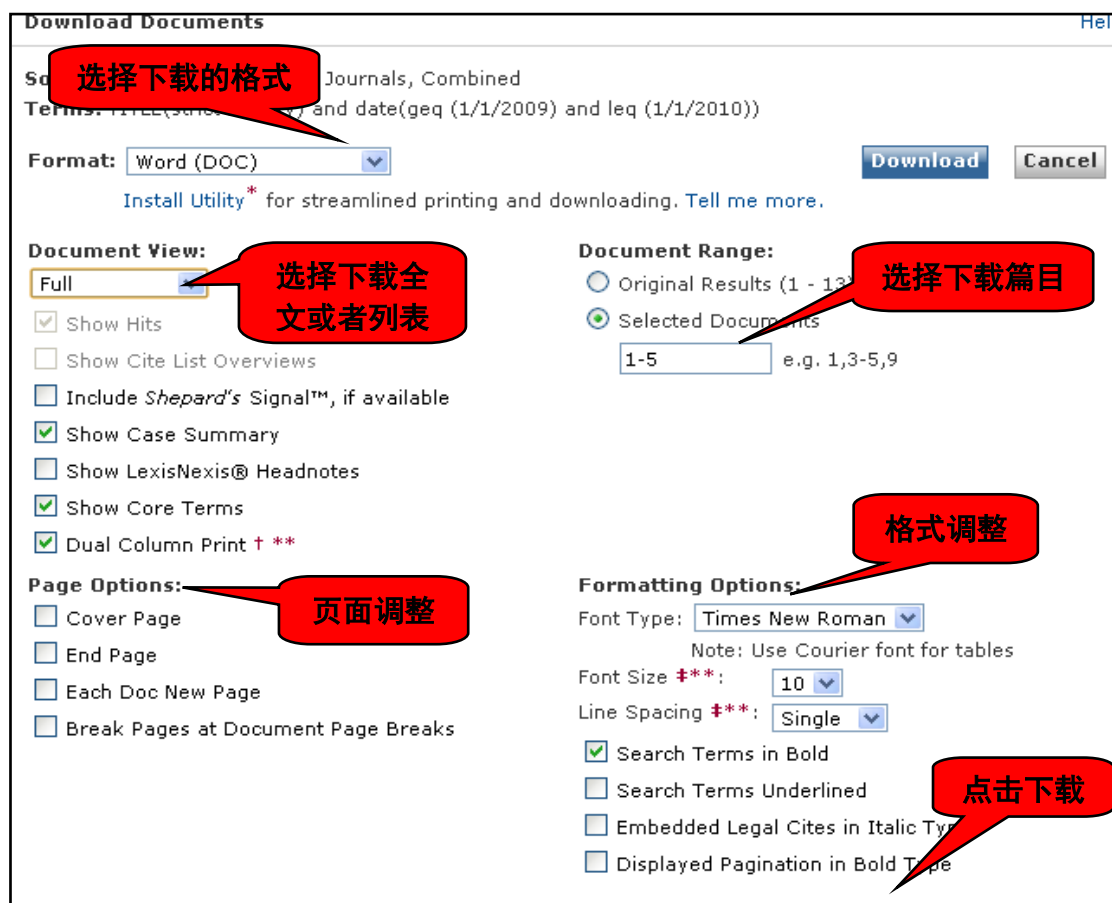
Download Documents

He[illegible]

So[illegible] Journals, Combined

Terms: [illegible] and date(geq (1/1/2009) and leq (1/1/2010))

选择下载的格式

Format: Word (DOC)

Download Cancel

Install Utility* for streamlined printing and downloading. Tell me more.

Document View:

Full

选择下载全文或者列表

Show Hits

Show Cite List Overviews

Include Shepard's Signal™, if available

Show Case Summary

Show LexisNexis® Headnotes

Show Core Terms

Dual Column Print † **

Document Range:

Original Results (1 - 13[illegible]

选择下载篇目

Selected Documents

1-5 e.g. 1,3-5,9

格式调整

Page Options:

页面调整

Cover Page

End Page

Each Doc New Page

Break Pages at Document Page Breaks

Formatting Options:

Font Type: Times New Roman

Note: Use Courier font for tables

Font Size ‡**: 10

Line Spacing ‡**: Single

Search Terms in Bold

Search Terms Underlined

点击下载

Embedded Legal Cites in Italic Ty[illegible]

Displayed Pagination in Bold T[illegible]e